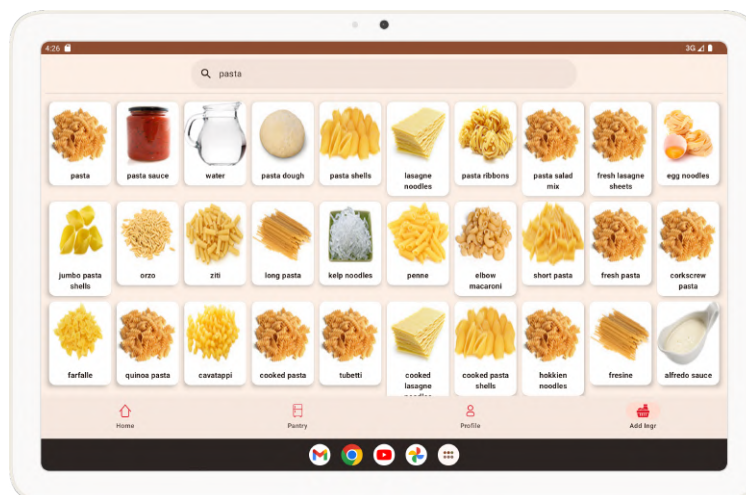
4:26

3G

pasta

pasta

pasta sauce

water

pasta dough

pasta shells

lasagne noodles

pasta ribbons

pasta salad mix

fresh lasagne sheets

egg noodles

jumbo pasta shells

orzo

ziti

long pasta

kelp noodles

penne

elbow macaroni

short pasta

fresh pasta

corkscrew pasta

farfalle

quinoa pasta

cavatappi

cooked pasta

tubetti

cooked lasagne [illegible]

cooked pasta shells

hokkien noodles

fresine

alfredo sauce

Home

Pantry

Profile

Add Ingr